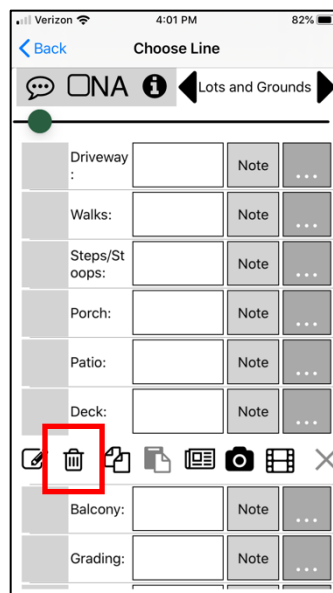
Verizon 4:01 PM 82%

Back Choose Line

NA Lots and Grounds

| | | | | |
|---|---|---|---|---|
| | Driveway: | | Note | ... |
| | Walks: | | Note | ... |
| | Steps/Stoops: | | Note | ... |
| | Porch: | | Note | ... |
| | Patio: | | Note | ... |
| | Deck: | | Note | ... |
| | Balcony: | | Note | ... |
| | Grading: | | Note | ... |